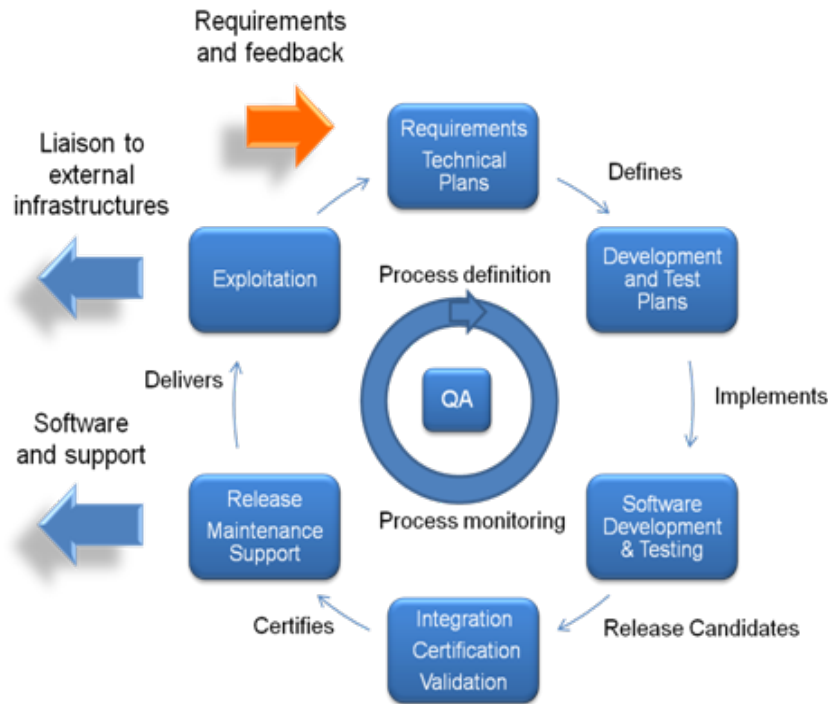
Requirements and feedback

Liaison to external infrastructures

Requirements Technical Plans

Defines

Development and Test Plans

Implements

Software Development & Testing

Release Candidates

Integration Certification Validation

Certifies

Release Maintenance Support

Software and support

Delivers

Exploitation

Process definition

QA

Process monitoring